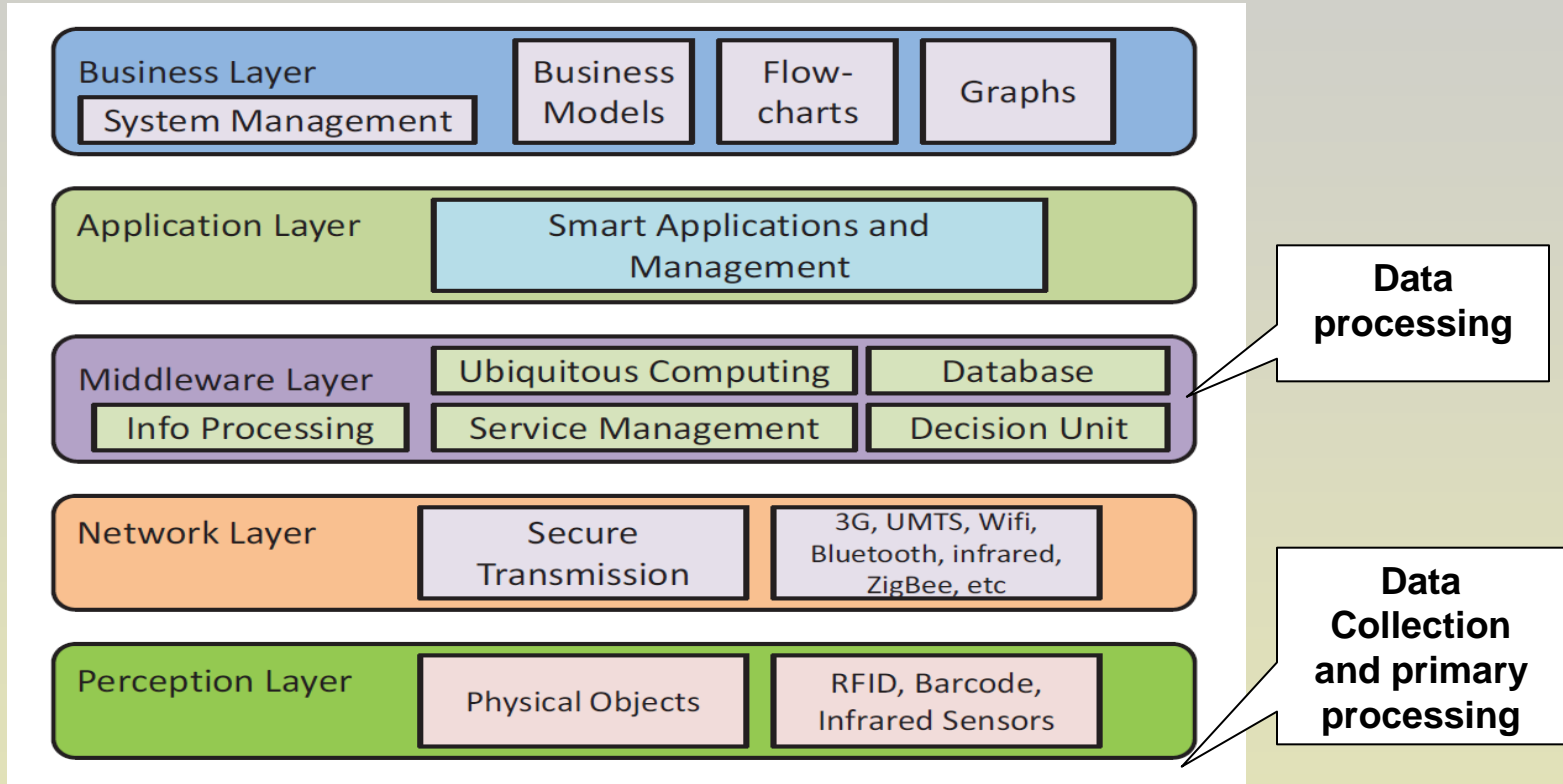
Business Layer
System Management
Business Models
Flow-charts
Graphs

Application Layer
Smart Applications and Management

Middleware Layer
Ubiquitous Computing
Database
Info Processing
Service Management
Decision Unit

Network Layer
Secure Transmission
3G, UMTS, Wifi, Bluetooth, infrared, ZigBee, etc

Perception Layer
Physical Objects
RFID, Barcode, Infrared Sensors

Data processing

Data Collection and primary processing